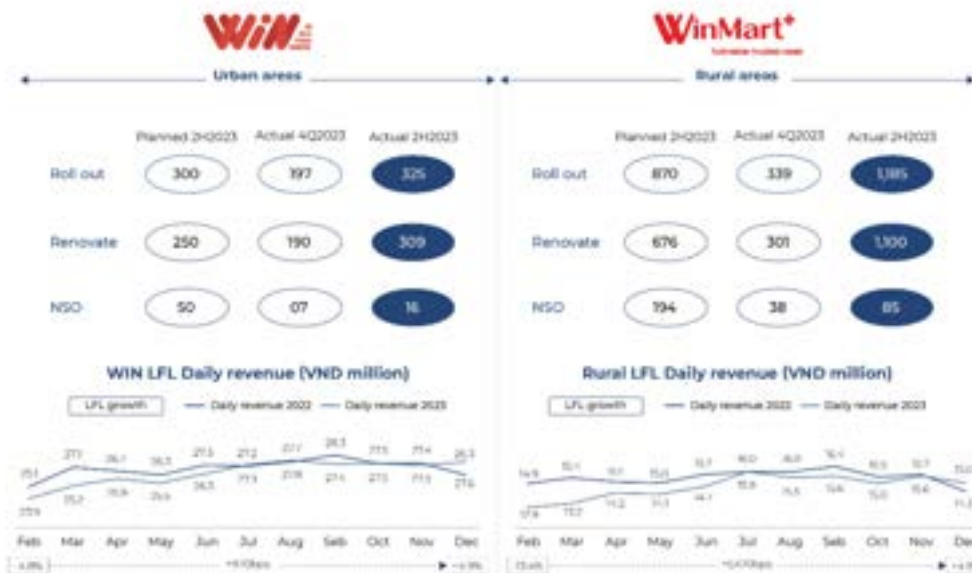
WiN

WinMart+

Urban areas

Rural areas

| | Planned 2H2023 | Actual 4Q2023 | Actual 2H2023 |
|---|---|---|---|
| Roll out | 300 | 197 | 325 |
| Renovate | 250 | 190 | 309 |
| NSO | 50 | 07 | 16 |

| | Planned 2H2023 | Actual 4Q2023 | Actual 2H2023 |
|---|---|---|---|
| Roll out | 870 | 339 | 1,185 |
| Renovate | 676 | 301 | 1,100 |
| NSO | 194 | 38 | 85 |

WIN LFL Daily revenue (VND million)

LFL growth — Daily revenue 2022 — Daily revenue 2023

25.1 27.1 26.1 26.3 27.5 27.2 27.7 28.3 27.5 27.4 26.3
23.9 25.2 25.8 25.9 26.5 27.1 27.8 27.4 27.1 27.1 27.6

Feb Mar Apr May Jun Jul Aug Sep Oct Nov Dec

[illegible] +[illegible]bps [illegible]

Rural LFL Daily revenue (VND million)

LFL growth — Daily revenue 2022 — Daily revenue 2023

14.9 15.1 15.1 15.0 15.7 16.0 16.0 16.4 15.5 15.7 15.0
12.8 13.2 14.2 14.3 14.7 15.8 15.5 15.6 15.0 15.6 14.2

Feb Mar Apr May Jun Jul Aug Sep Oct Nov Dec

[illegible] +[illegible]bps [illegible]